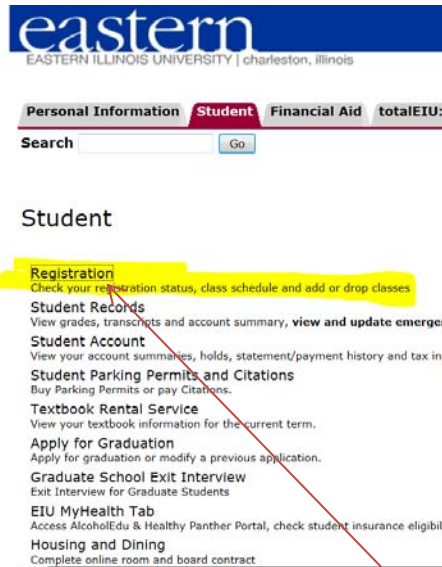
eastern
EASTERN ILLINOIS UNIVERSITY | charleston, illinois

Personal Information | Student | Financial Aid | totalEIU:

Search | Go

Student

Registration
Check your registration status, class schedule and add or drop classes
Student Records
View grades, transcripts and account summary, view and update emerge
Student Account
View your account summaries, holds, statement/payment history and tax in
Student Parking Permits and Citations
Buy Parking Permits or pay Citations.
Textbook Rental Service
View your textbook information for the current term.
Apply for Graduation
Apply for graduation or modify a previous application.
Graduate School Exit Interview
Exit Interview for Graduate Students
EIU MyHealth Tab
Access AlcoholEdu & Healthy Panther Portal, check student insurance eligibi
Housing and Dining
Complete online room and board contract